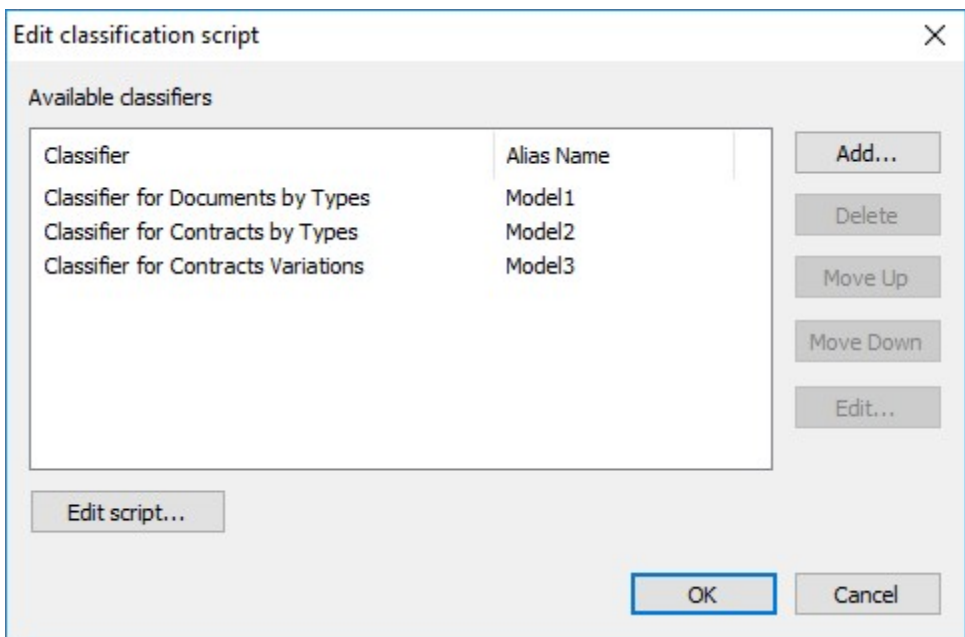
Edit classification script

×

Available classifiers

| Classifier | Alias Name |
|---|---|
| Classifier for Documents by Types | Model1 |
| Classifier for Contracts by Types | Model2 |
| Classifier for Contracts Variations | Model3 |

Add...

Delete

Move Up

Move Down

Edit...

Edit script...

OK

Cancel